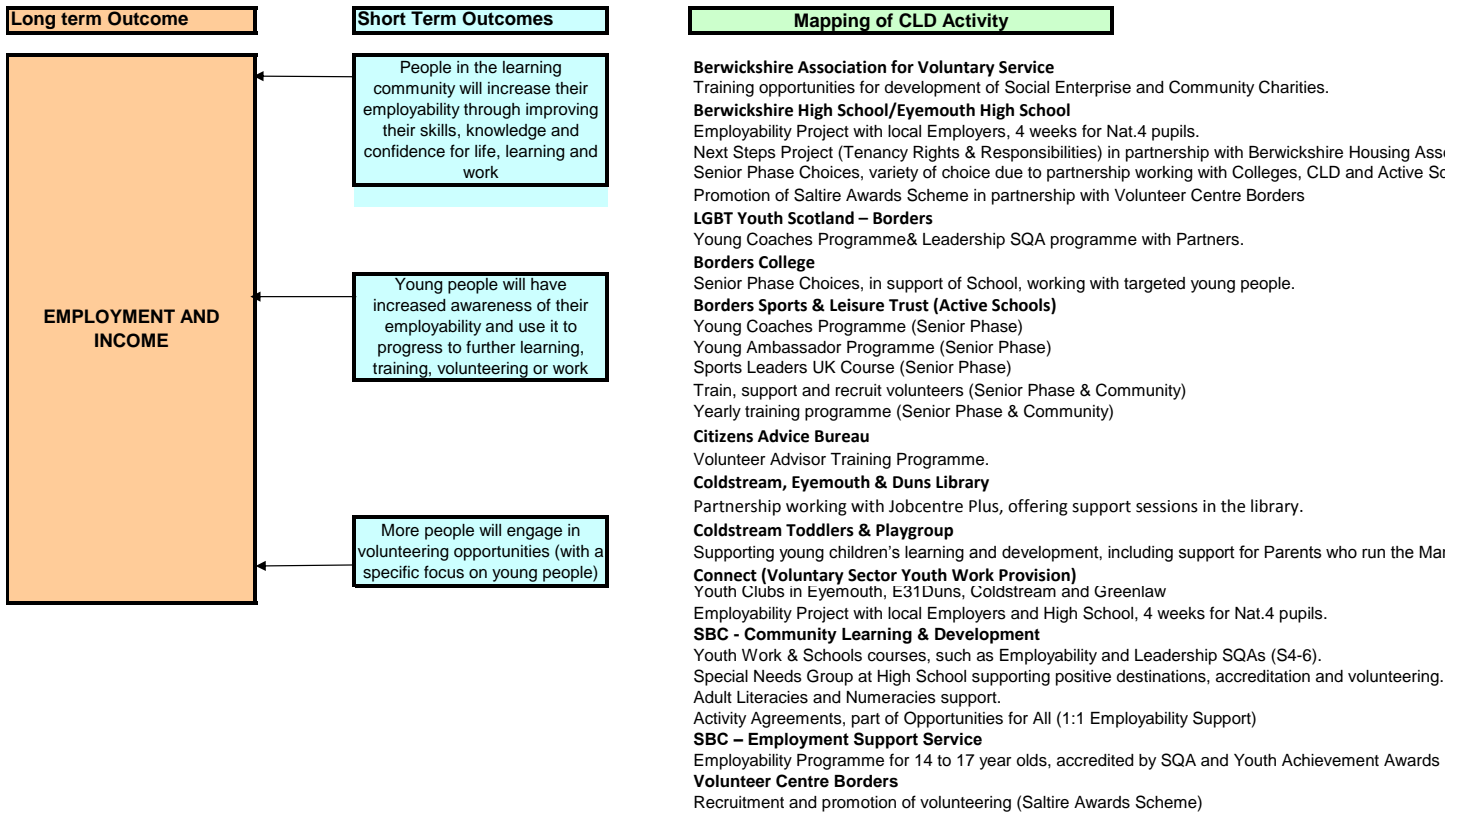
Long term Outcome

Short Term Outcomes

Mapping of CLD Activity

EMPLOYMENT AND INCOME

People in the learning community will increase their employability through improving their skills, knowledge and confidence for life, learning and work

Young people will have increased awareness of their employability and use it to progress to further learning, training, volunteering or work

More people will engage in volunteering opportunities (with a specific focus on young people)

**Berwickshire Association for Voluntary Service**
Training opportunities for development of Social Enterprise and Community Charities.
**Berwickshire High School/Eyemouth High School**
Employability Project with local Employers, 4 weeks for Nat.4 pupils.
Next Steps Project (Tenancy Rights & Responsibilities) in partnership with Berwickshire Housing Ass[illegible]
Senior Phase Choices, variety of choice due to partnership working with Colleges, CLD and Active Sc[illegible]
Promotion of Saltire Awards Scheme in partnership with Volunteer Centre Borders
**LGBT Youth Scotland – Borders**
Young Coaches Programme& Leadership SQA programme with Partners.
**Borders College**
Senior Phase Choices, in support of School, working with targeted young people.
**Borders Sports & Leisure Trust (Active Schools)**
Young Coaches Programme (Senior Phase)
Young Ambassador Programme (Senior Phase)
Sports Leaders UK Course (Senior Phase)
Train, support and recruit volunteers (Senior Phase & Community)
Yearly training programme (Senior Phase & Community)
**Citizens Advice Bureau**
Volunteer Advisor Training Programme.
**Coldstream, Eyemouth & Duns Library**
Partnership working with Jobcentre Plus, offering support sessions in the library.
**Coldstream Toddlers & Playgroup**
Supporting young children's learning and development, including support for Parents who run the Ma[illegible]
**Connect (Voluntary Sector Youth Work Provision)**
Youth Clubs in Eyemouth, E31Duns, Coldstream and Greenlaw
Employability Project with local Employers and High School, 4 weeks for Nat.4 pupils.
**SBC - Community Learning & Development**
Youth Work & Schools courses, such as Employability and Leadership SQAs (S4-6).
Special Needs Group at High School supporting positive destinations, accreditation and volunteering.
Adult Literacies and Numeracies support.
Activity Agreements, part of Opportunities for All (1:1 Employability Support)
**SBC – Employment Support Service**
Employability Programme for 14 to 17 year olds, accredited by SQA and Youth Achievement Awards
**Volunteer Centre Borders**
Recruitment and promotion of volunteering (Saltire Awards Scheme)